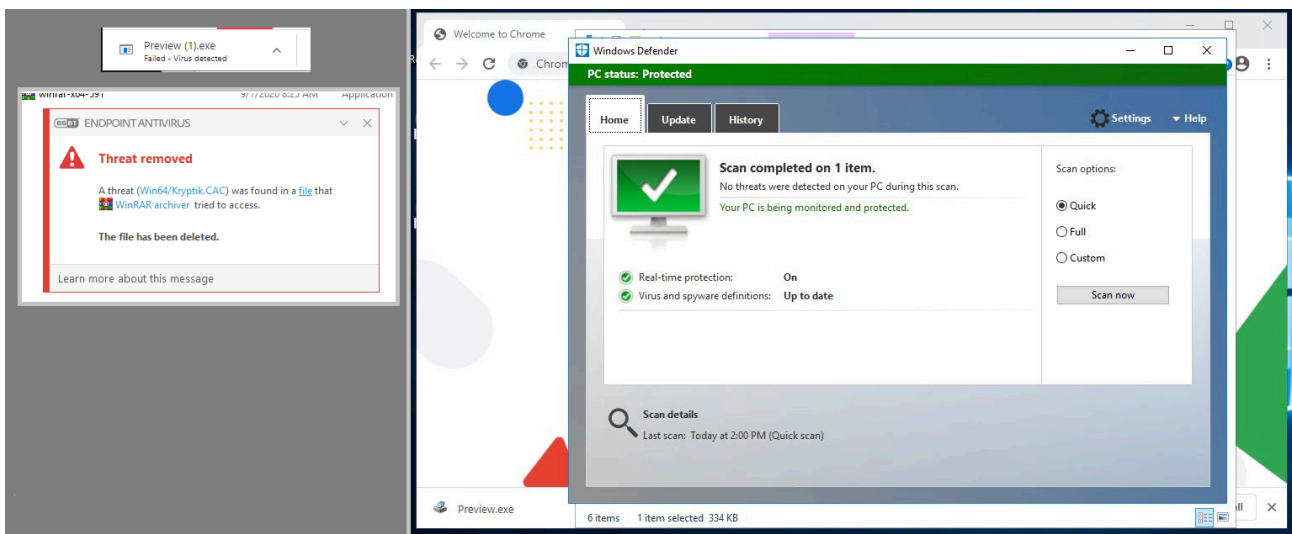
Preview (1).exe
Failed - Virus detected

winrar-x64-591 9/7/2020 8:23 AM Application

ESET ENDPOINT ANTIVIRUS

Threat removed

A threat (Win64/Kryptik.CAC) was found in a file that WinRAR archiver tried to access.

The file has been deleted.

Learn more about this message

Welcome to Chrome

Chrom

Windows Defender

PC status: Protected

Home Update History

Settings Help

Scan completed on 1 item.
No threats were detected on your PC during this scan.
Your PC is being monitored and protected.

Real-time protection: On
Virus and spyware definitions: Up to date

Scan options:
Quick
Full
Custom

Scan now

Scan details
Last scan: Today at 2:00 PM (Quick scan)

Preview.exe

6 items 1 item selected 334 KB